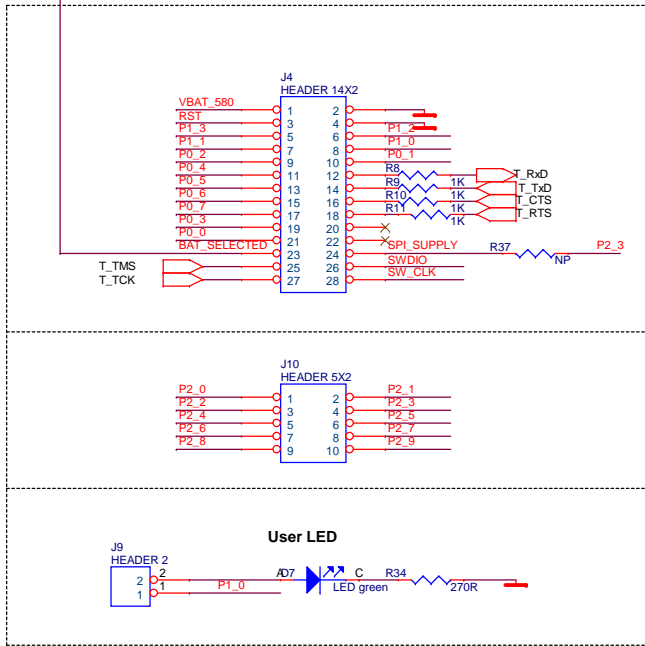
J4
HEADER 14X2

| VBAT_580 | 1 | 2 | |
|---|---|---|---|
| RST | 3 | 4 | P1_2 |
| P1_3 | 5 | 6 | P1_0 |
| P1_1 | 7 | 8 | P0_1 |
| P0_2 | 9 | 10 | |
| P0_4 | 11 | 12 | R8 |
| P0_5 | 13 | 14 | R9 |
| P0_6 | 15 | 16 | R10 |
| P0_7 | 17 | 18 | R11 |
| P0_3 | 19 | 20 | |
| P0_0 | 21 | 22 | SPI_SUPPLY |
| BAT_SELECTED | 23 | 24 | SWDIO |
| T_TMS | 25 | 26 | SW_CLK |
| T_TCK | 27 | 28 | |

1K
1K
1K
1K
T_RxD
T_TxD
T_CTS
T_RTS
R37
NP
P2_3

J10
HEADER 5X2

| P2_0 | 1 | 2 | P2_1 |
|---|---|---|---|
| P2_2 | 3 | 4 | P2_3 |
| P2_4 | 5 | 6 | P2_5 |
| P2_6 | 7 | 8 | P2_7 |
| P2_8 | 9 | 10 | P2_9 |

User LED

J9
HEADER 2
2
1
2
1
P1_0
A D7 C
LED green
R34
270R